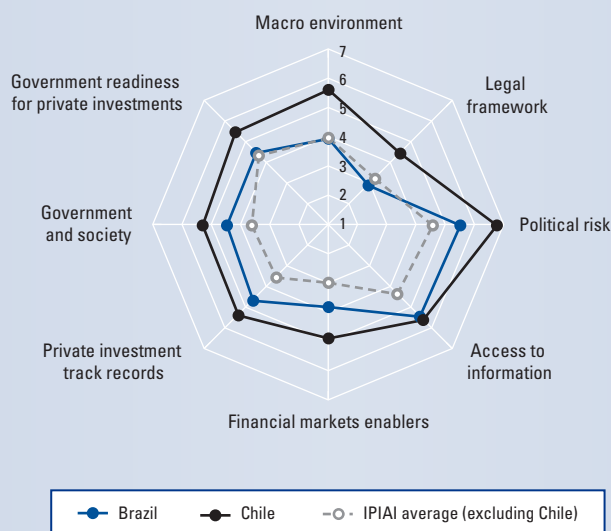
Macro environment

7
6
5
4
3
2
1

Legal framework

Political risk

Access to information

Financial markets enablers

Private investment track records

Government and society

Government readiness for private investments

Brazil
Chile
IPIAI average (excluding Chile)